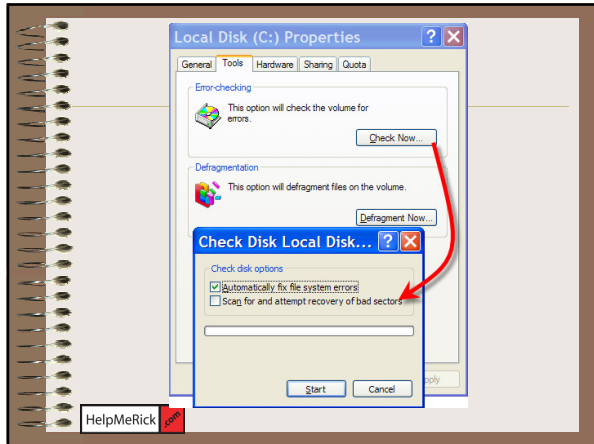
Local Disk (C:) Properties

General | Tools | Hardware | Sharing | Quota

Error-checking

This option will check the volume for errors.

Check Now...

Defragmentation

This option will defragment files on the volume.

Defragment Now...

Check Disk Local Disk...

Check disk options

Automatically fix file system errors

Scan for and attempt recovery of bad sectors

Start

Cancel

pply

HelpMeRick .com